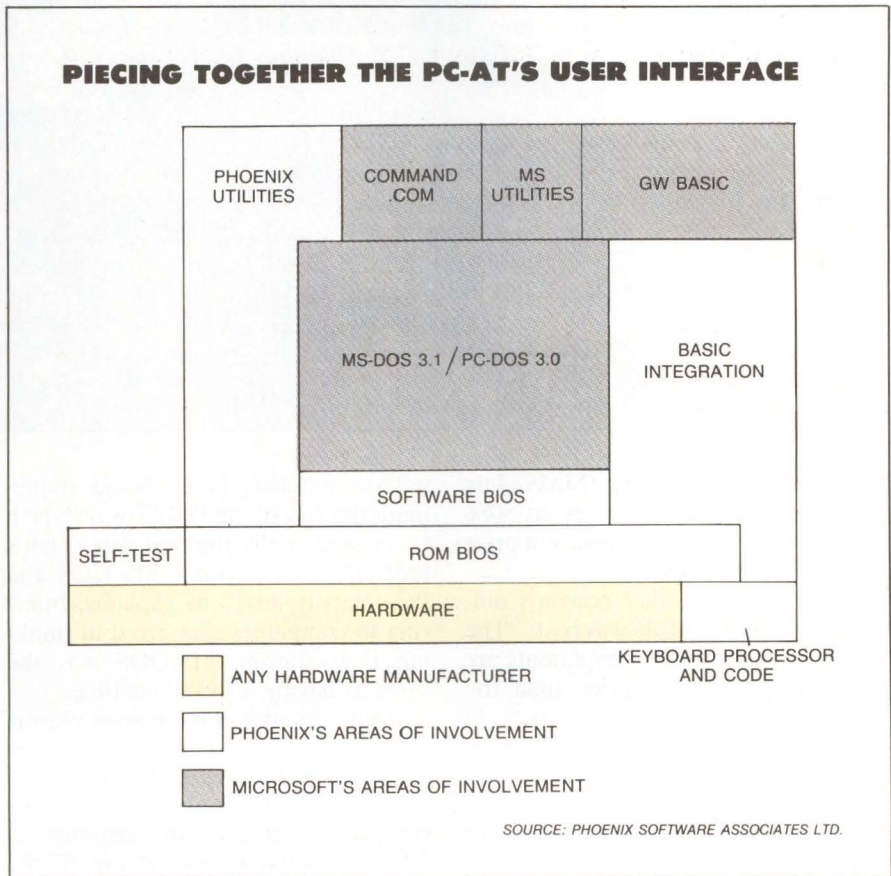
PIECING TOGETHER THE PC-AT'S USER INTERFACE

PHOENIX UTILITIES

COMMAND .COM

MS UTILITIES

GW BASIC

MS-DOS 3.1 / PC-DOS 3.0

BASIC INTEGRATION

SOFTWARE BIOS

SELF-TEST

ROM BIOS

HARDWARE

KEYBOARD PROCESSOR AND CODE

ANY HARDWARE MANUFACTURER

PHOENIX'S AREAS OF INVOLVEMENT

MICROSOFT'S AREAS OF INVOLVEMENT

SOURCE: PHOENIX SOFTWARE ASSOCIATES LTD.